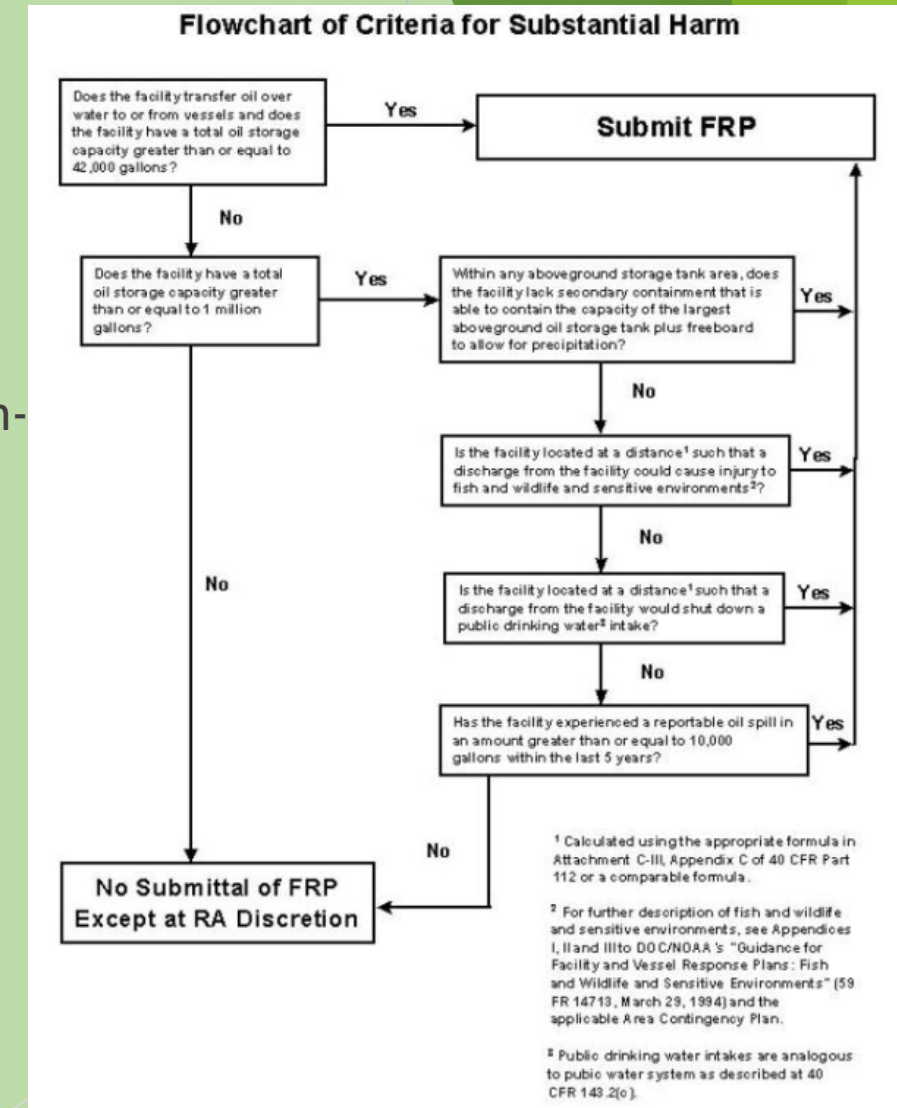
Flowchart of Criteria for Substantial Harm

Does the facility transfer oil over water to or from vessels and does the facility have a total oil storage capacity greater than or equal to 42,000 gallons?

Yes

Submit FRP

No

Does the facility have a total oil storage capacity greater than or equal to 1 million gallons?

Yes

Within any aboveground storage tank area, does the facility lack secondary containment that is able to contain the capacity of the largest aboveground oil storage tank plus freeboard to allow for precipitation?

Yes

No

Is the facility located at a distance¹ such that a discharge from the facility could cause injury to fish and wildlife and sensitive environments²?

Yes

No

Is the facility located at a distance¹ such that a discharge from the facility would shut down a public drinking water³ intake?

Yes

No

No

Has the facility experienced a reportable oil spill in an amount greater than or equal to 10,000 gallons within the last 5 years?

Yes

No

No Submittal of FRP Except at RA Discretion

¹ Calculated using the appropriate formula in Attachment C-III, Appendix C of 40 CFR Part 112 or a comparable formula.

² For further description of fish and wildlife and sensitive environments, see Appendices I, II and III to DOC/NOAA's "Guidance for Facility and Vessel Response Plans: Fish and Wildlife and Sensitive Environments" (59 FR 14713, March 29, 1994) and the applicable Area Contingency Plan.

³ Public drinking water intakes are analogous to pubic water system as described at 40 CFR 143.2(c).

n-